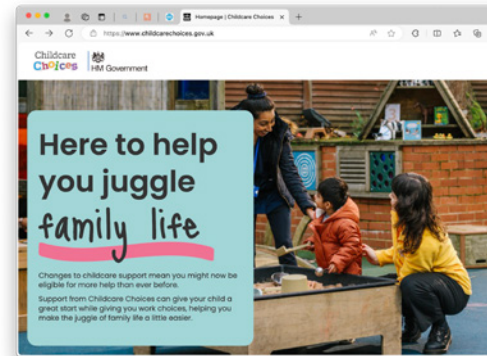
Homepage | Childcare Choices
https://www.childcarechoices.gov.uk

Childcare Choices

HM Government

Here to help you juggle family life

Changes to childcare support mean you might now be eligible for more help than ever before.

Support from Childcare Choices can give your child a great start while giving you work choices, helping you make the juggle of family life a little easier.